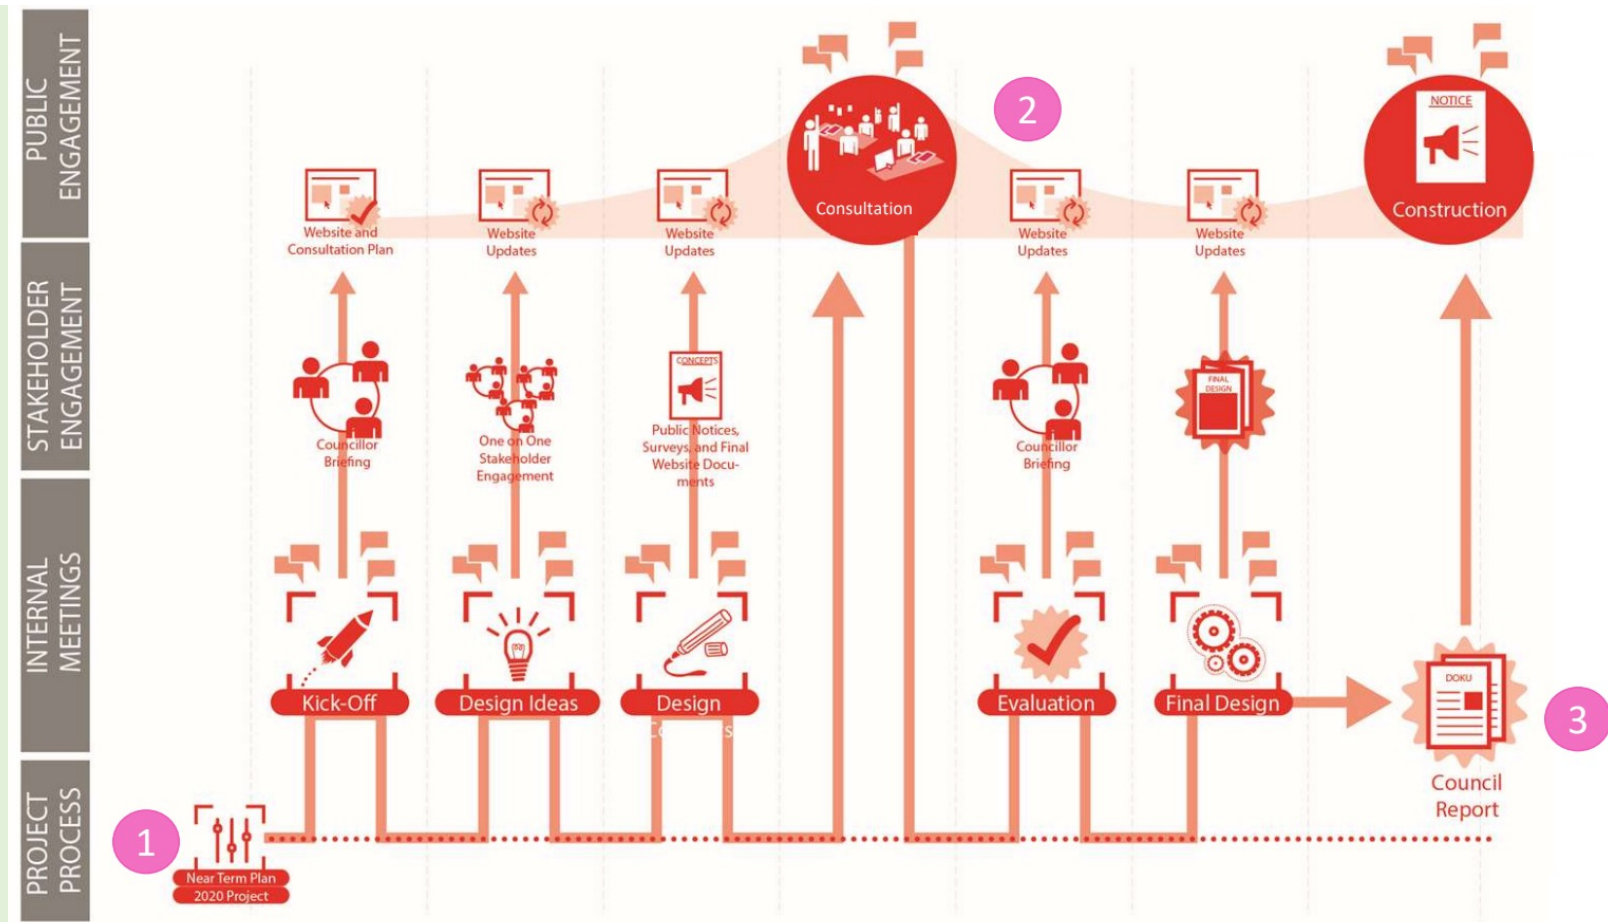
PUBLIC ENGAGEMENT

STAKEHOLDER ENGAGEMENT

INTERNAL MEETINGS

PROJECT PROCESS

Website and Consultation Plan

Website Updates

Website Updates

Consultation

2

Website Updates

Website Updates

NOTICE

Construction

Councillor Briefing

One on One Stakeholder Engagement

CONCEPTS

Public Notices, Surveys, and Final Website Documents

Councillor Briefing

FINAL DESIGN

Kick-Off

Design Ideas

Design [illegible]

Evaluation

Final Design

DOKU

3

Council Report

1

Near Term Plan 2020 Project